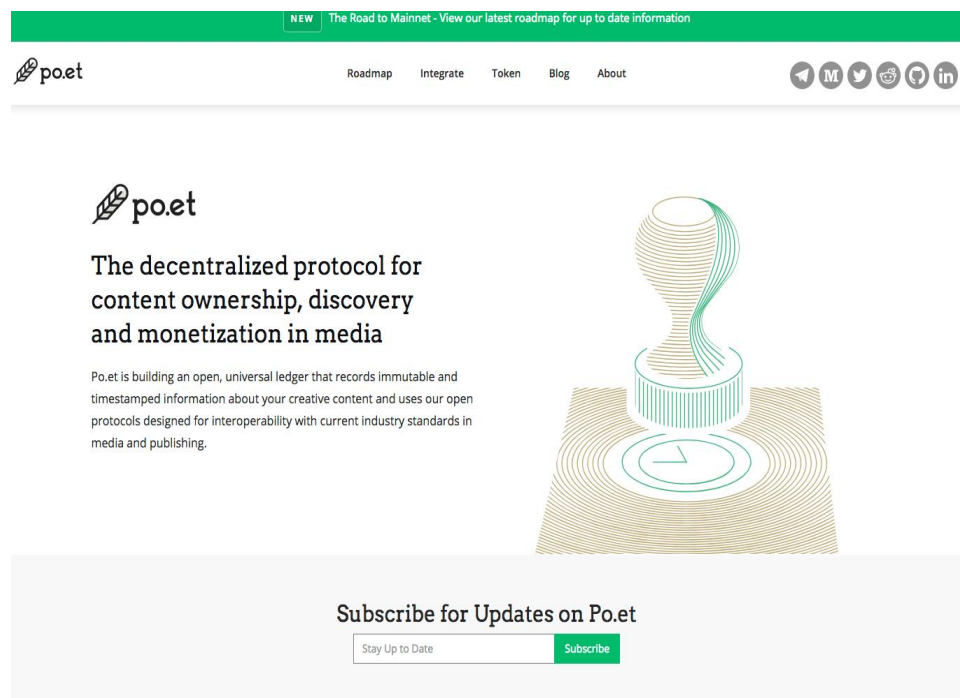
NEW The Road to Mainnet - View our latest roadmap for up to date information

po.et

Roadmap Integrate Token Blog About

po.et

The decentralized protocol for content ownership, discovery and monetization in media

Po.et is building an open, universal ledger that records immutable and timestamped information about your creative content and uses our open protocols designed for interoperability with current industry standards in media and publishing.

Subscribe for Updates on Po.et

Stay Up to Date

Subscribe